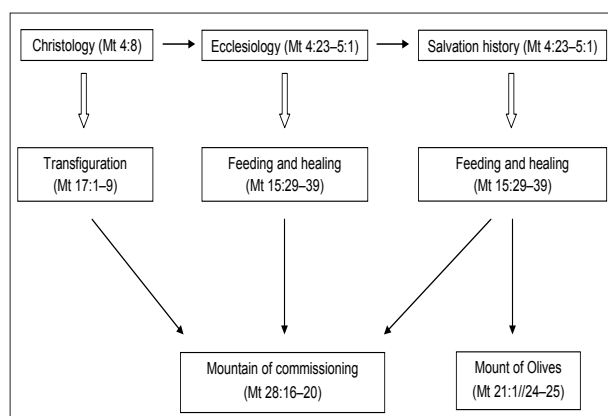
Christology (Mt 4:8)

Ecclesiology (Mt 4:23–5:1)

Salvation history (Mt 4:23–5:1)

Transfiguration (Mt 17:1–9)

Feeding and healing (Mt 15:29–39)

Feeding and healing (Mt 15:29–39)

Mountain of commissioning (Mt 28:16–20)

Mount of Olives (Mt 21:1//24–25)